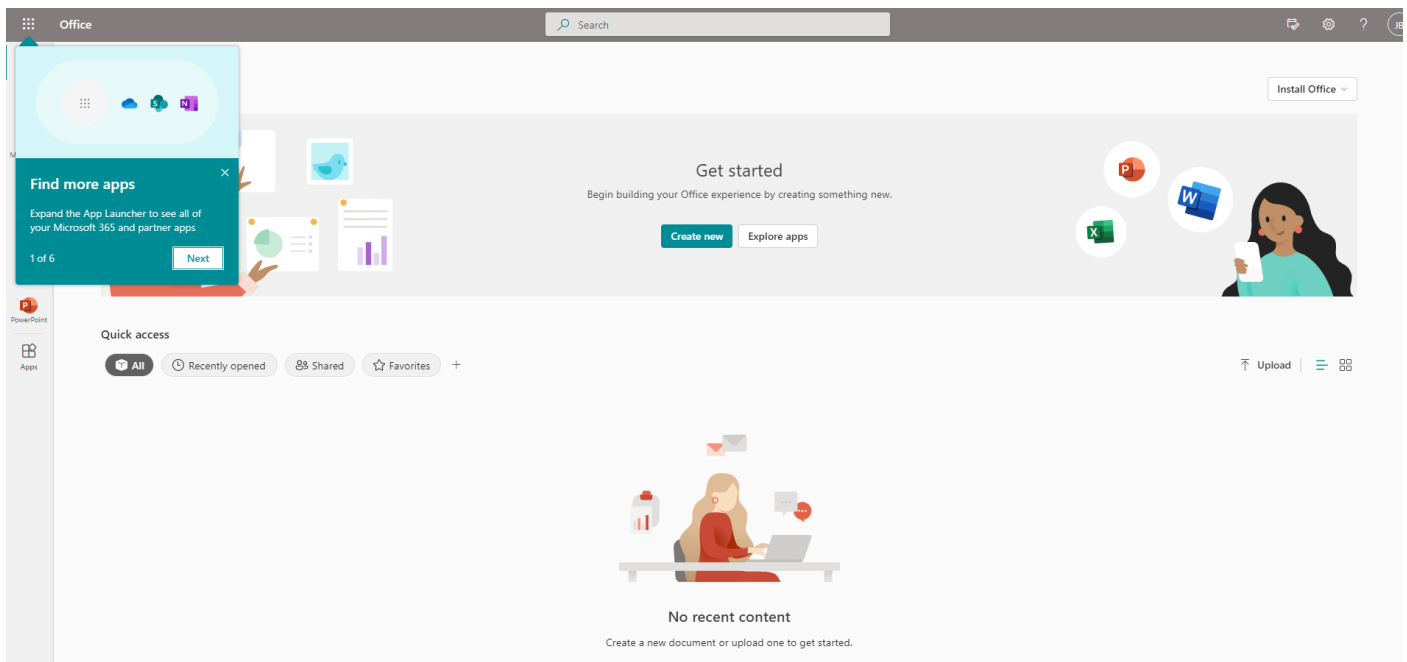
Office

Search

JB

Install Office

Find more apps

Expand the App Launcher to see all of your Microsoft 365 and partner apps

1 of 6

Next

Get started

Begin building your Office experience by creating something new.

Create new

Explore apps

PowerPoint

Apps

Quick access

All

Recently opened

Shared

Favorites

+

Upload

No recent content

Create a new document or upload one to get started.